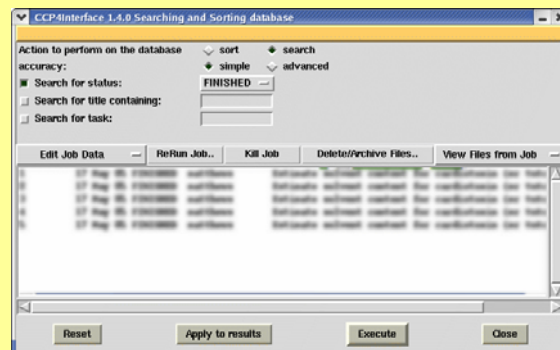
CCP4Interface 1.4.0 Searching and Sorting database

Action to perform on the database sort search
accuracy: simple advanced
Search for status: FINISHED
Search for title containing:
Search for task:

Edit Job Data
ReRun Job..
Kill Job
Delete/Archive Files..
View Files from Job

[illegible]

Reset
Apply to results
Execute
Close